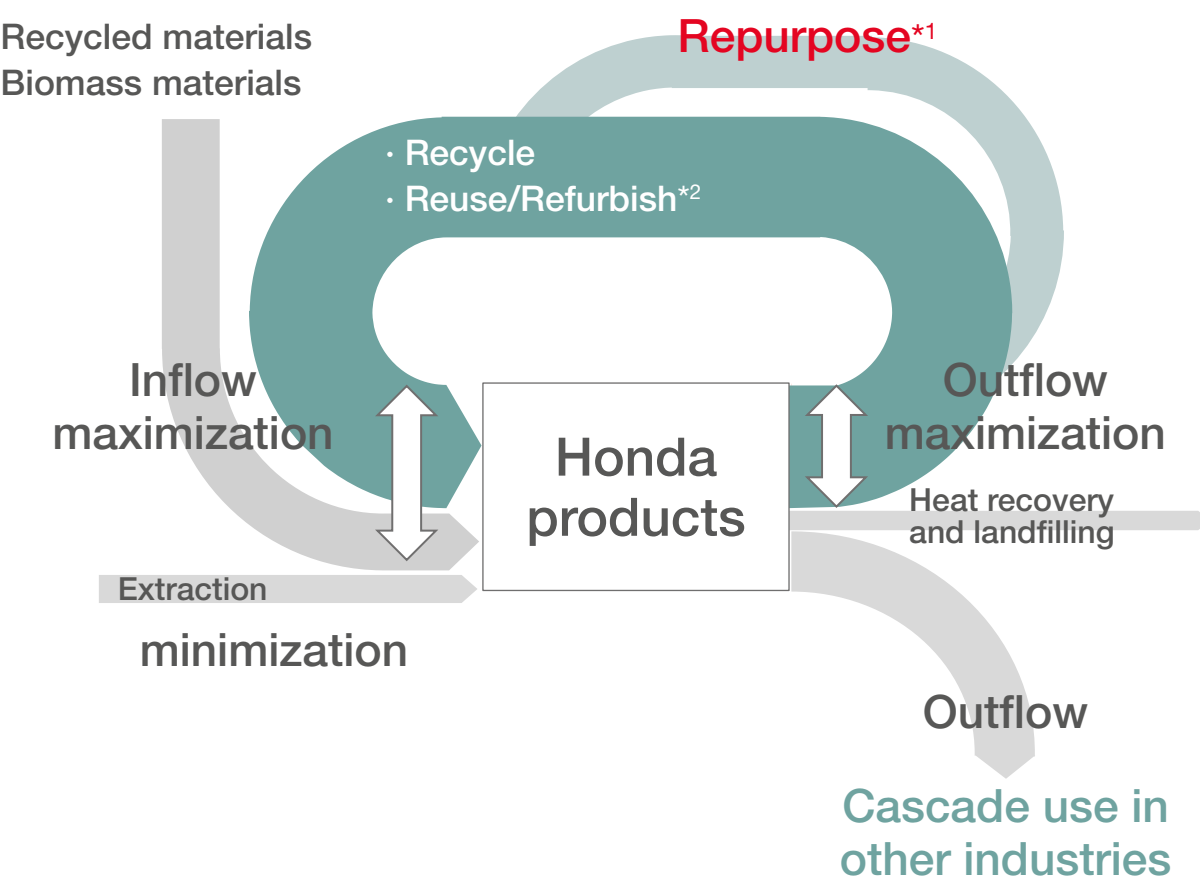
Recycled materials
Biomass materials

Repurpose$^{*1}$

· Recycle
· Reuse/Refurbish$^{*2}$

Inflow maximization

Outflow maximization

Honda products

Heat recovery and landfilling

Extraction

minimization

Outflow

Cascade use in other industries